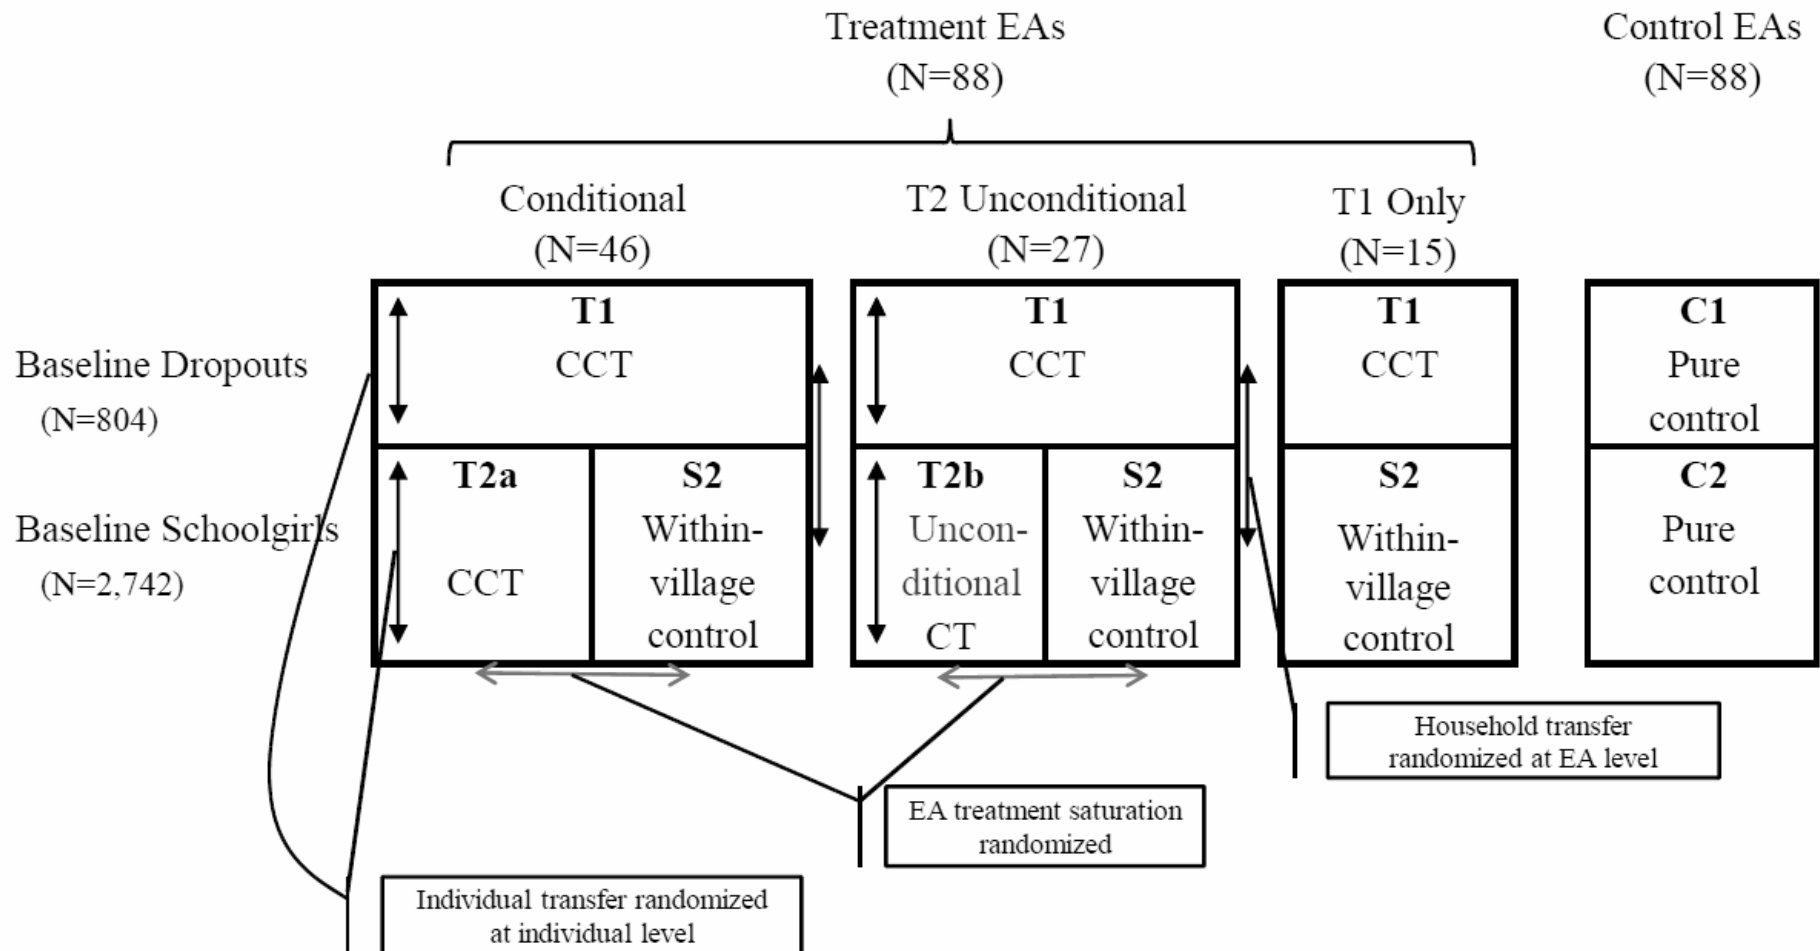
Treatment EAs
(N=88)

Control EAs
(N=88)

Conditional
(N=46)

T2 Unconditional
(N=27)

T1 Only
(N=15)

Baseline Dropouts
(N=804)

Baseline Schoolgirls
(N=2,742)

T1
CCT

T2a
CCT

S2
Within-village control

T1
CCT

T2b
Unconditional CT

S2
Within-village control

T1
CCT

S2
Within-village control

C1
Pure control

C2
Pure control

Household transfer randomized at EA level

EA treatment saturation randomized

Individual transfer randomized at individual level